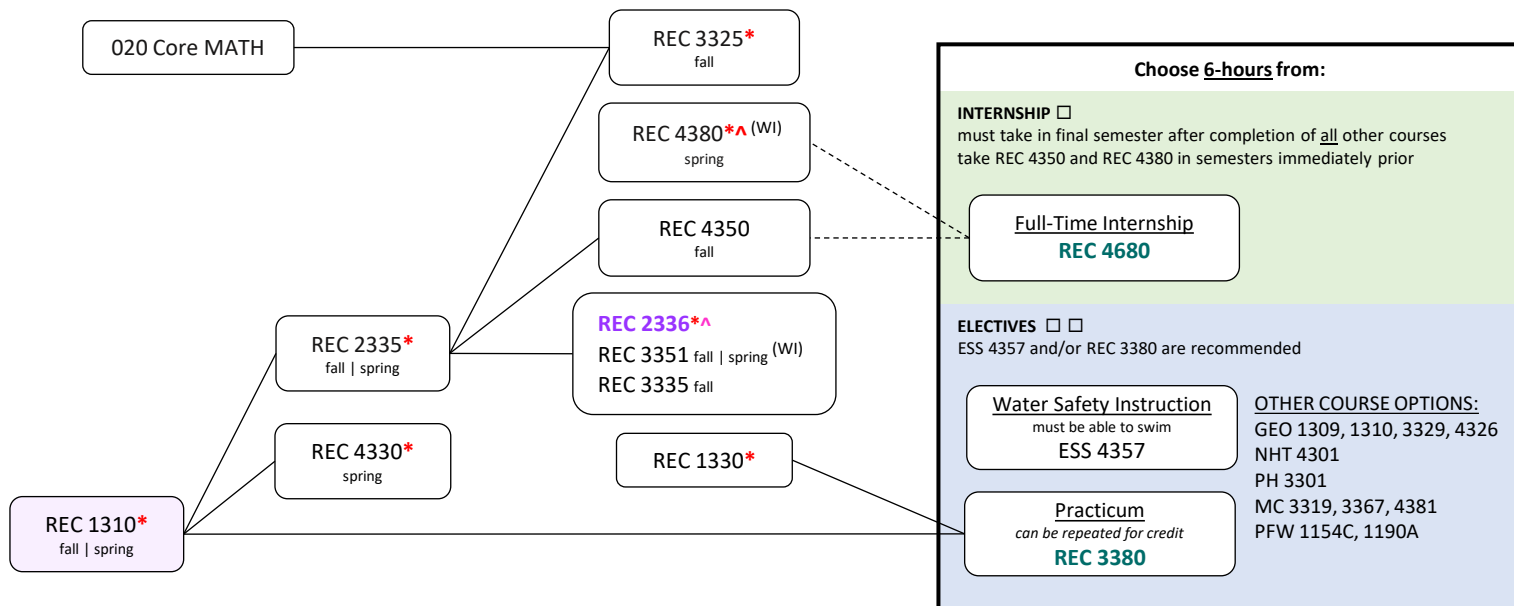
020 Core MATH

REC 3325*
fall

REC 4380*^ (WI)
spring

REC 4350
fall

REC 2336*^
REC 3351 fall | spring (WI)
REC 3335 fall

REC 2335*
fall | spring

REC 4330*
spring

REC 1330*

REC 1310*
fall | spring

Choose 6-hours from:

INTERNSHIP ☐
must take in final semester after completion of all other courses
take REC 4350 and REC 4380 in semesters immediately prior

Full-Time Internship
REC 4680

ELECTIVES ☐ ☐
ESS 4357 and/or REC 3380 are recommended

Water Safety Instruction
must be able to swim
ESS 4357

Practicum
can be repeated for credit
REC 3380

OTHER COURSE OPTIONS:
GEO 1309, 1310, 3329, 4326
NHT 4301
PH 3301
MC 3319, 3367, 4381
PFW 1154C, 1190A